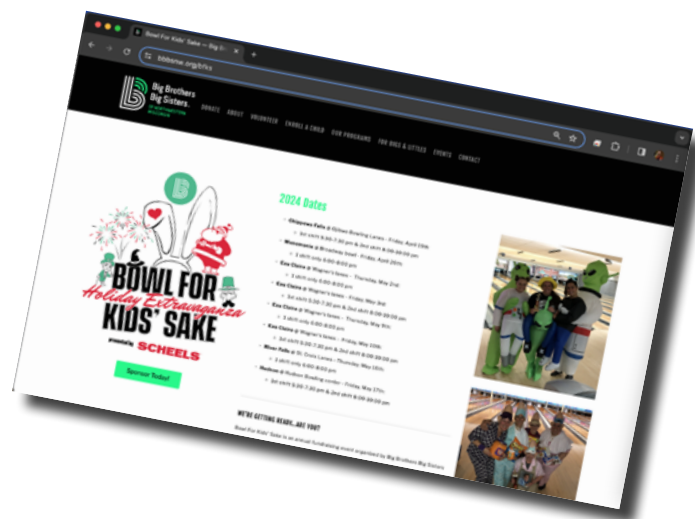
Bowl For Kids' Sake — Big B

bbbsnw.org/bfks

Big Brothers Big Sisters.

DONATE ABOUT VOLUNTEER ENROLL A CHILD OUR PROGRAMS FOR BIGS & LITTLES EVENTS CONTACT

BOWL FOR Holiday Extravaganza KIDS' SAKE

presented by SCHEELS

Sponsor Today!

2024 Dates

Chippewa Falls @ Bowling Lanes - Friday, April 19th
Menomonie @ Bowl - Friday, April 26th
Eau Claire @ Wagner's Lanes - Thursday, May 2nd
Eau Claire @ Wagner's Lanes - Friday, May 3rd
Eau Claire @ Wagner's Lanes - Thursday, May 9th
Eau Claire @ Wagner's Lanes - Friday, May 10th
River Falls @ St. Croix Lanes - Thursday, May 16th
Hudson @ Hudson Bowling Center - Friday, May 17th

WE'RE GETTING READY... ARE YOU?

Bowl For Kids' Sake is an annual fundraising event organized by Big Brothers Big Sisters